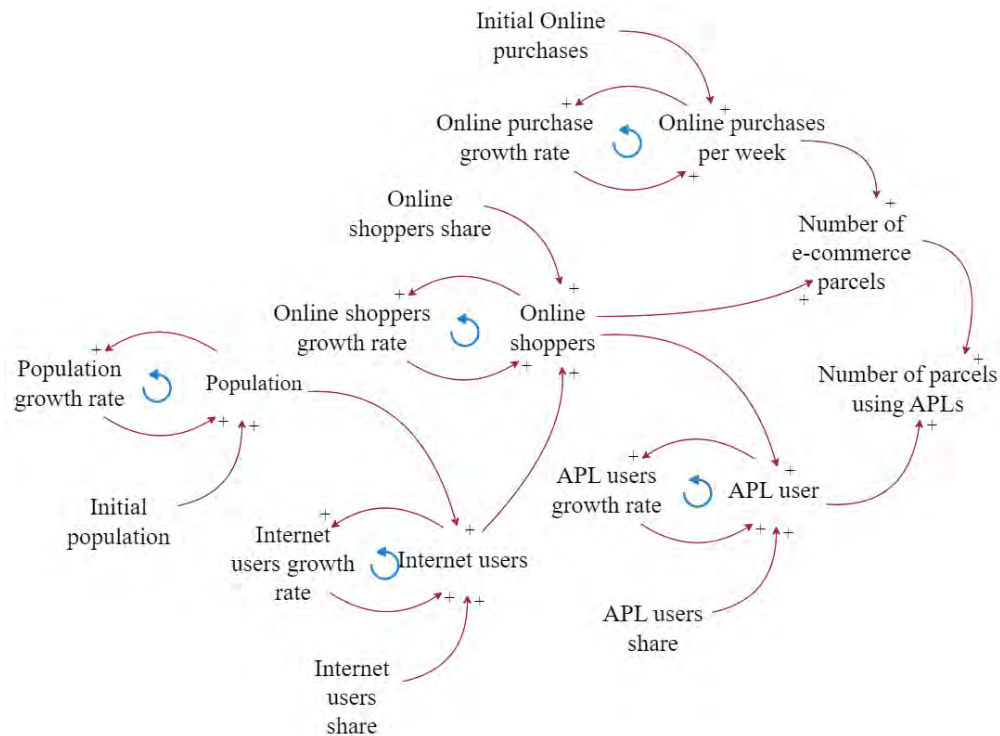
Initial Online purchases

+
Online purchase growth rate

+
Online purchases per week

+

Online shoppers share

+
Number of e-commerce parcels

+

+
Online shoppers growth rate

+
Online shoppers

+

+

+
Population growth rate

Population

+

+

+
Number of parcels using APLs

+

+
APL users growth rate

+
APL user

+

+

Initial population

+
Internet users growth rate

Internet users

+

+

+

+

APL users share

Internet users share